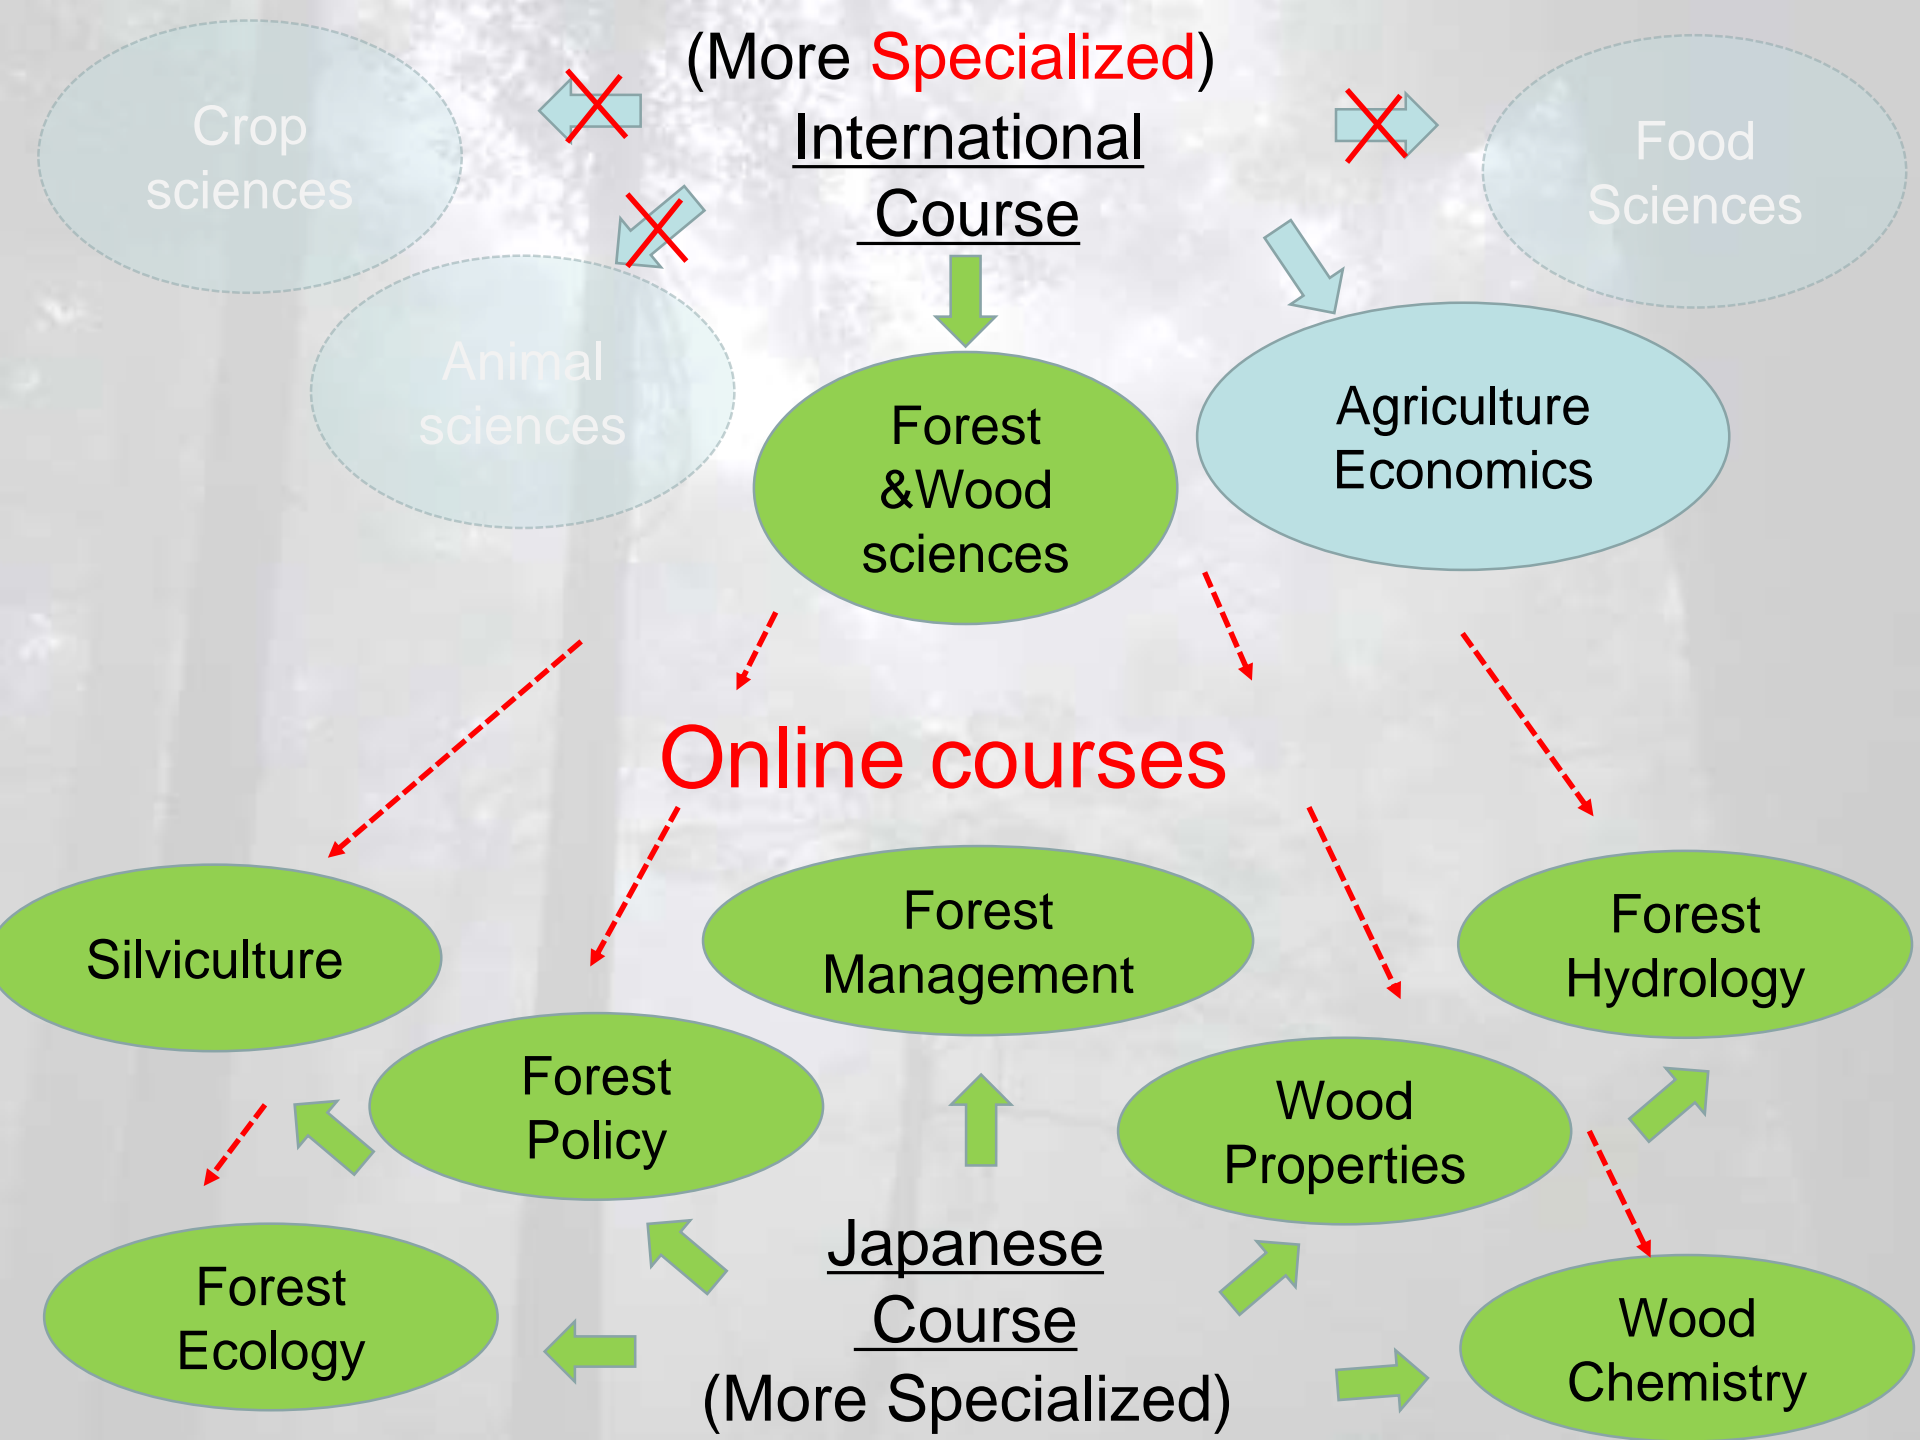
(More Specialized)
International Course

Crop sciences

Food Sciences

Animal sciences

Forest &Wood sciences

Agriculture Economics

Online courses

Silviculture

Forest Management

Forest Hydrology

Forest Policy

Wood Properties

Forest Ecology

Japanese Course
(More Specialized)

Wood Chemistry